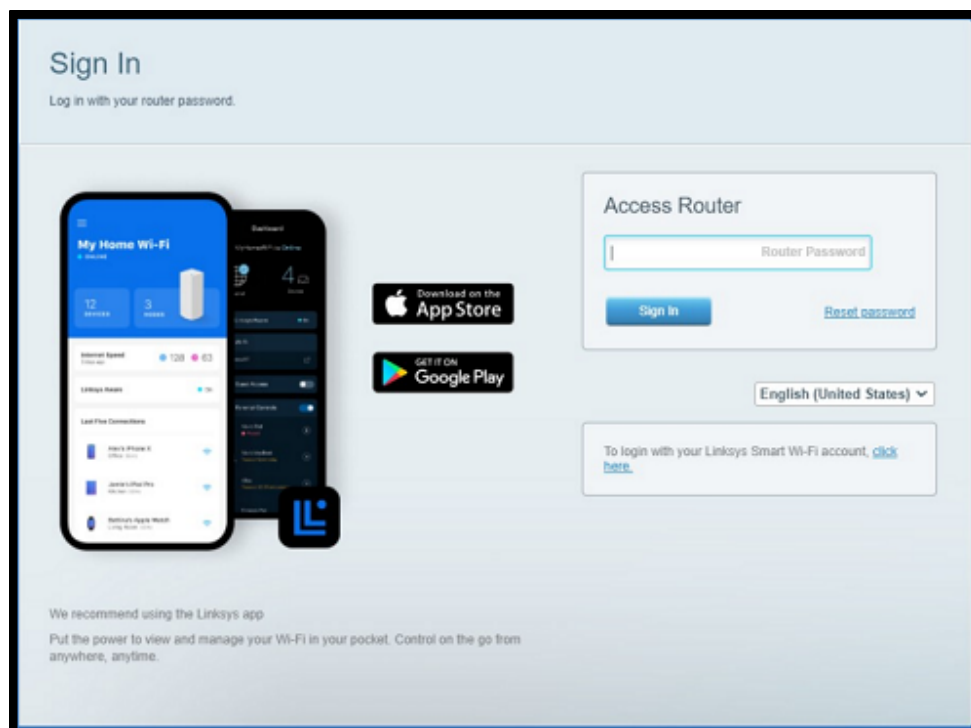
Sign In

Log in with your router password.

My Home Wi-Fi

ONLINE

12 DEVICES

3 NODES

Internet Speed

128 63

Linksys Aware

Last Five Connections

Alex's iPhone X

Jamie's iPad Pro

Bettina's Apple Watch

Dashboard

4

Download on the App Store

GET IT ON Google Play

Access Router

Router Password

Sign In

Reset password

English (United States)

To login with your Linksys Smart Wi-Fi account, click here.

We recommend using the Linksys app

Put the power to view and manage your Wi-Fi in your pocket. Control on the go from anywhere, anytime.